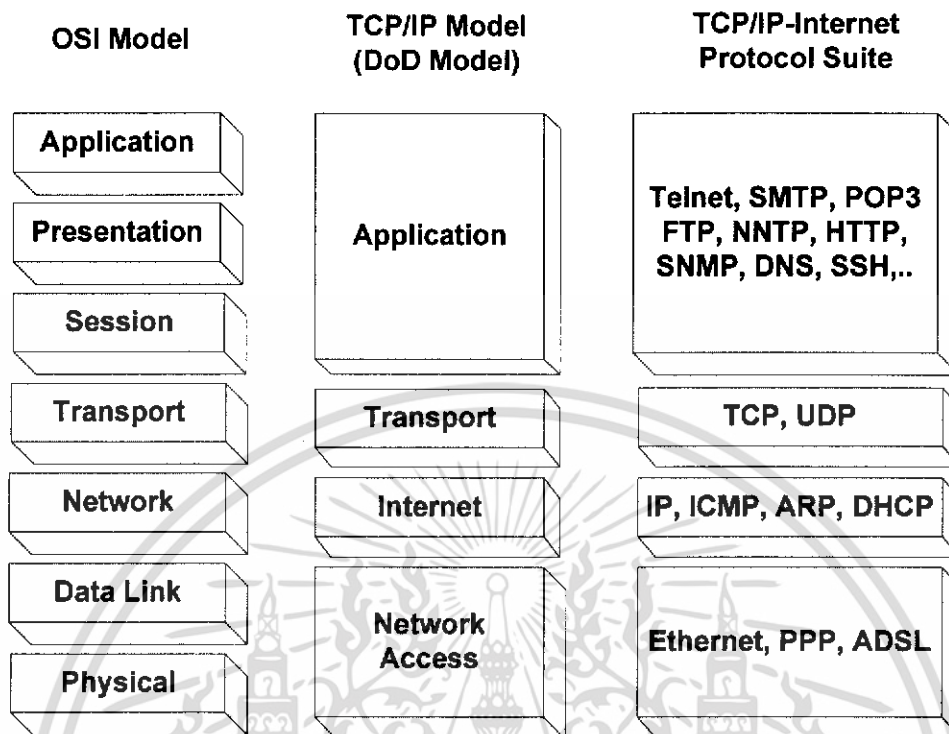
| OSI Model | TCP/IP Model (DoD Model) | TCP/IP-Internet Protocol Suite |
|---|---|---|
| Application | Application | Telnet, SMTP, POP3 FTP, NNTP, HTTP, SNMP, DNS, SSH,.. |
| Presentation | | |
| Session | | |
| Transport | Transport | TCP, UDP |
| Network | Internet | IP, ICMP, ARP, DHCP |
| Data Link | Network Access | Ethernet, PPP, ADSL |
| Physical | | |